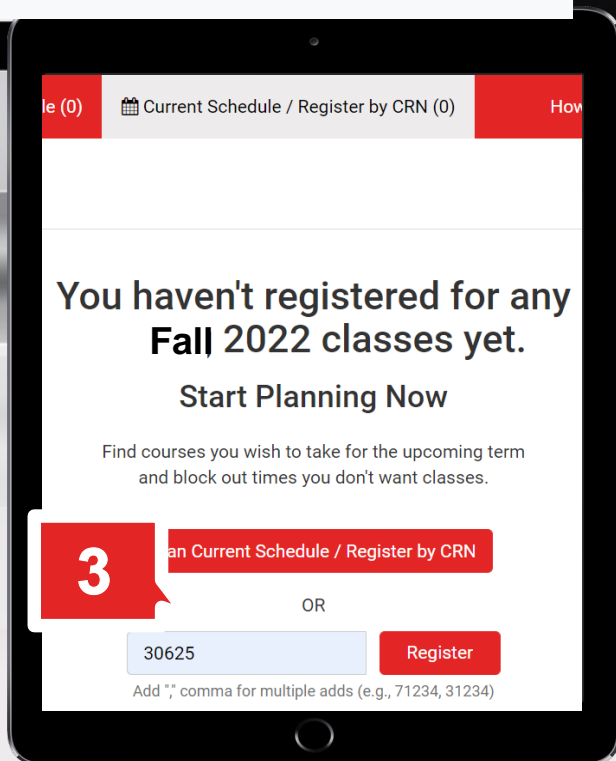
le (0)

Current Schedule / Register by CRN (0)

How

You haven't registered for any Fall 2022 classes yet.

Start Planning Now

Find courses you wish to take for the upcoming term and block out times you don't want classes.

3

an Current Schedule / Register by CRN

OR

30625

Register

Add "," comma for multiple adds (e.g., 71234, 31234)